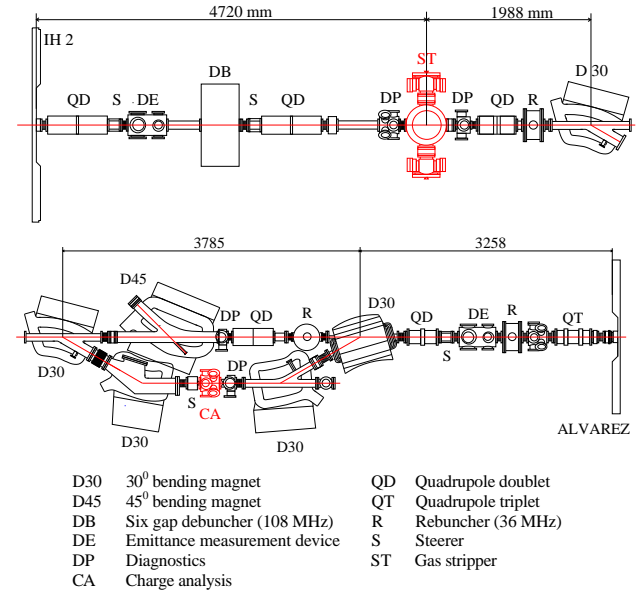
4720 mm

1988 mm

IH 2

ST

D 30

QD

S

DE

DB

S

QD

DP

DP

QD

R

3785

3258

D45

DP

QD

R

D30

QD

DE

R

QT

D30

DP

S

S

CA

D30

D30

ALVAREZ

| | | | |
|---|---|---|---|
| D30 | $30^0$ bending magnet | QD | Quadrupole doublet |
| D45 | $45^0$ bending magnet | QT | Quadrupole triplet |
| DB | Six gap debuncher (108 MHz) | R | Rebuncher (36 MHz) |
| DE | Emittance measurement device | S | Steerer |
| DP | Diagnostics | ST | Gas stripper |
| CA | Charge analysis | | |